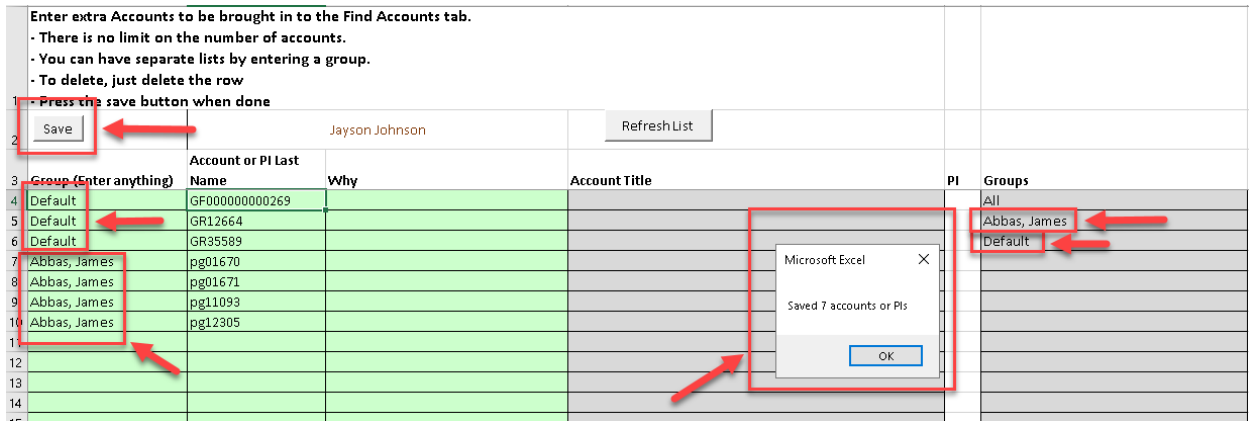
Enter extra Accounts to be brought in to the Find Accounts tab.
- There is no limit on the number of accounts.
- You can have separate lists by entering a group.
- To delete, just delete the row
- Press the save button when done

Save

Jayson Johnson

Refresh List

| | Group (Enter anything) | Account or PI Last Name | Why | Account Title | PI | Groups |
|---|---|---|---|---|---|---|
| 4 | Default | GF000000000269 | | | | All |
| 5 | Default | GR12664 | | | | Abbas, James |
| 6 | Default | GR35589 | | | | Default |
| 7 | Abbas, James | pg01670 | | | | |
| 8 | Abbas, James | pg01671 | | | | |
| 9 | Abbas, James | pg11093 | | | | |
| 10 | Abbas, James | pg12305 | | | | |
| 11 | | | | | | |
| 12 | | | | | | |
| 13 | | | | | | |
| 14 | | | | | | |

Microsoft Excel

Saved 7 accounts or PIs

OK